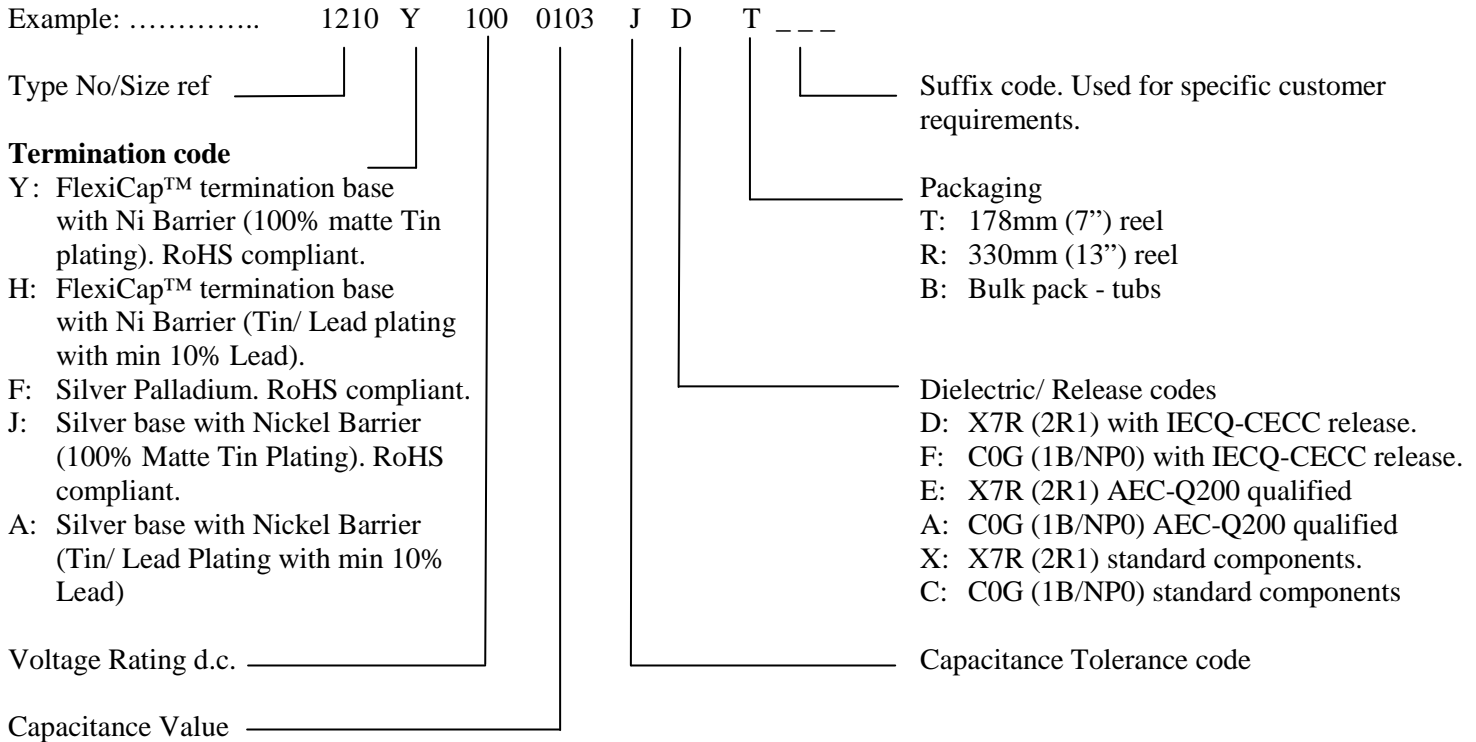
Example: ………….. 1210 Y 100 0103 J D T _ _ _

Type No/Size ref

Termination code
Y: FlexiCap™ termination base with Ni Barrier (100% matte Tin plating). RoHS compliant.
H: FlexiCap™ termination base with Ni Barrier (Tin/ Lead plating with min 10% Lead).
F: Silver Palladium. RoHS compliant.
J: Silver base with Nickel Barrier (100% Matte Tin Plating). RoHS compliant.
A: Silver base with Nickel Barrier (Tin/ Lead Plating with min 10% Lead)

Voltage Rating d.c.

Capacitance Value

Suffix code. Used for specific customer requirements.

Packaging
T: 178mm (7") reel
R: 330mm (13") reel
B: Bulk pack - tubs

Dielectric/ Release codes
D: X7R (2R1) with IECQ-CECC release.
F: C0G (1B/NP0) with IECQ-CECC release.
E: X7R (2R1) AEC-Q200 qualified
A: C0G (1B/NP0) AEC-Q200 qualified
X: X7R (2R1) standard components.
C: C0G (1B/NP0) standard components

Capacitance Tolerance code